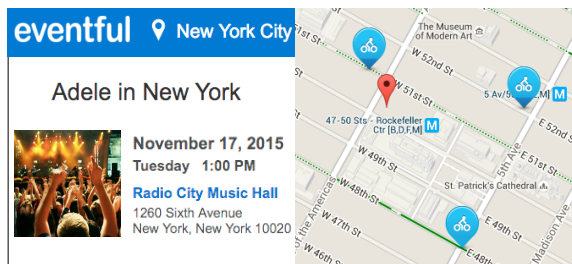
eventful New York City

Adele in New York

November 17, 2015
Tuesday 1:00 PM
Radio City Music Hall
1260 Sixth Avenue
New York, New York 10020

The Museum of Modern Art
W 52nd St
W 51st St
5 Av/53 St
E 52nd St
47-50 Sts - Rockefeller Ctr [B,D,F,M]
E 51st St
W 50th St
W 49th St
5th Ave
St. Patrick's Cathedral
W 48th St
W 47th St
E 48th St
Madison Ave
of the Americas
W 46th St